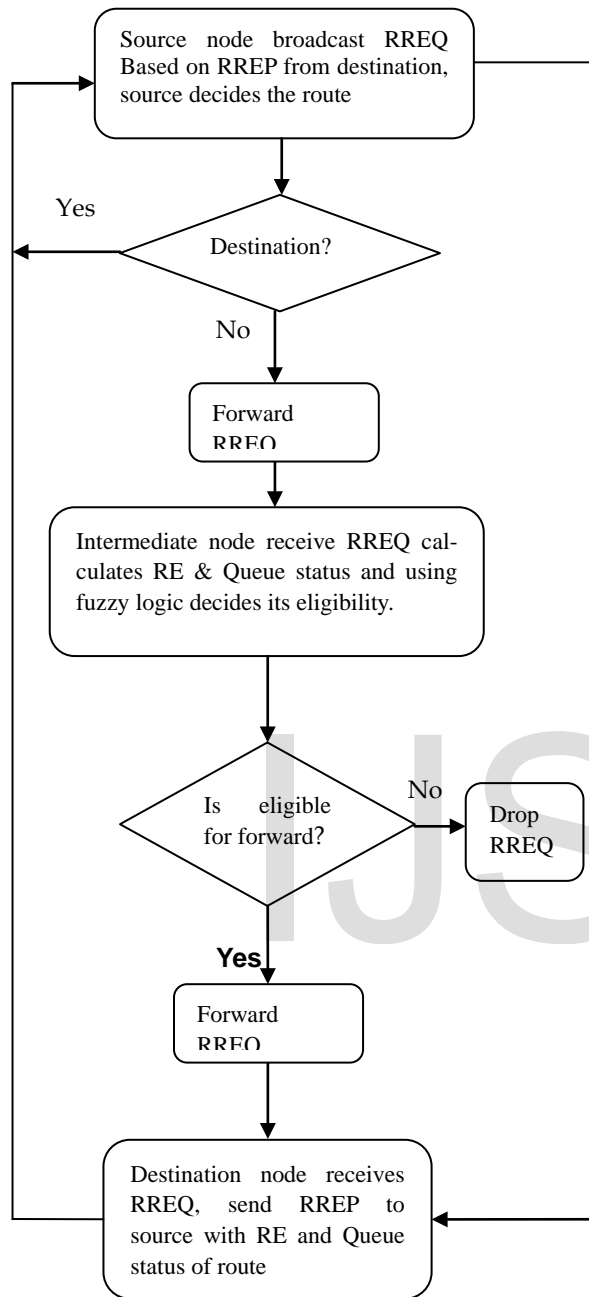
Source node broadcast RREQ Based on RREP from destination, source decides the route

Yes

Destination?

No

Forward RREQ

Intermediate node receive RREQ calculates RE & Queue status and using fuzzy logic decides its eligibility.

Is eligible for forward?

No

Drop RREQ

Yes

Forward RREQ

Destination node receives RREQ, send RREP to source with RE and Queue status of route

IJS